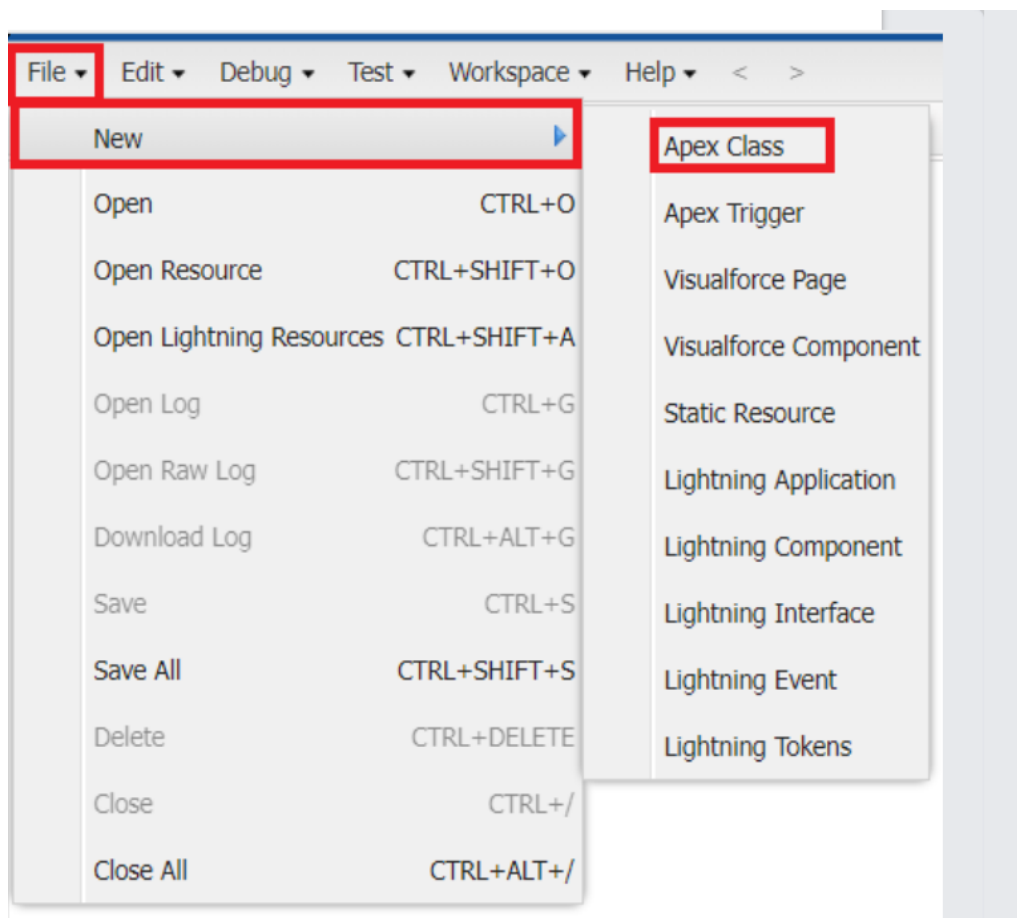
File ▾ Edit ▾ Debug ▾ Test ▾ Workspace ▾ Help ▾ < >

New
Open CTRL+O
Open Resource CTRL+SHIFT+O
Open Lightning Resources CTRL+SHIFT+A
Open Log CTRL+G
Open Raw Log CTRL+SHIFT+G
Download Log CTRL+ALT+G
Save CTRL+S
Save All CTRL+SHIFT+S
Delete CTRL+DELETE
Close CTRL+/
Close All CTRL+ALT+/

Apex Class
Apex Trigger
Visualforce Page
Visualforce Component
Static Resource
Lightning Application
Lightning Component
Lightning Interface
Lightning Event
Lightning Tokens